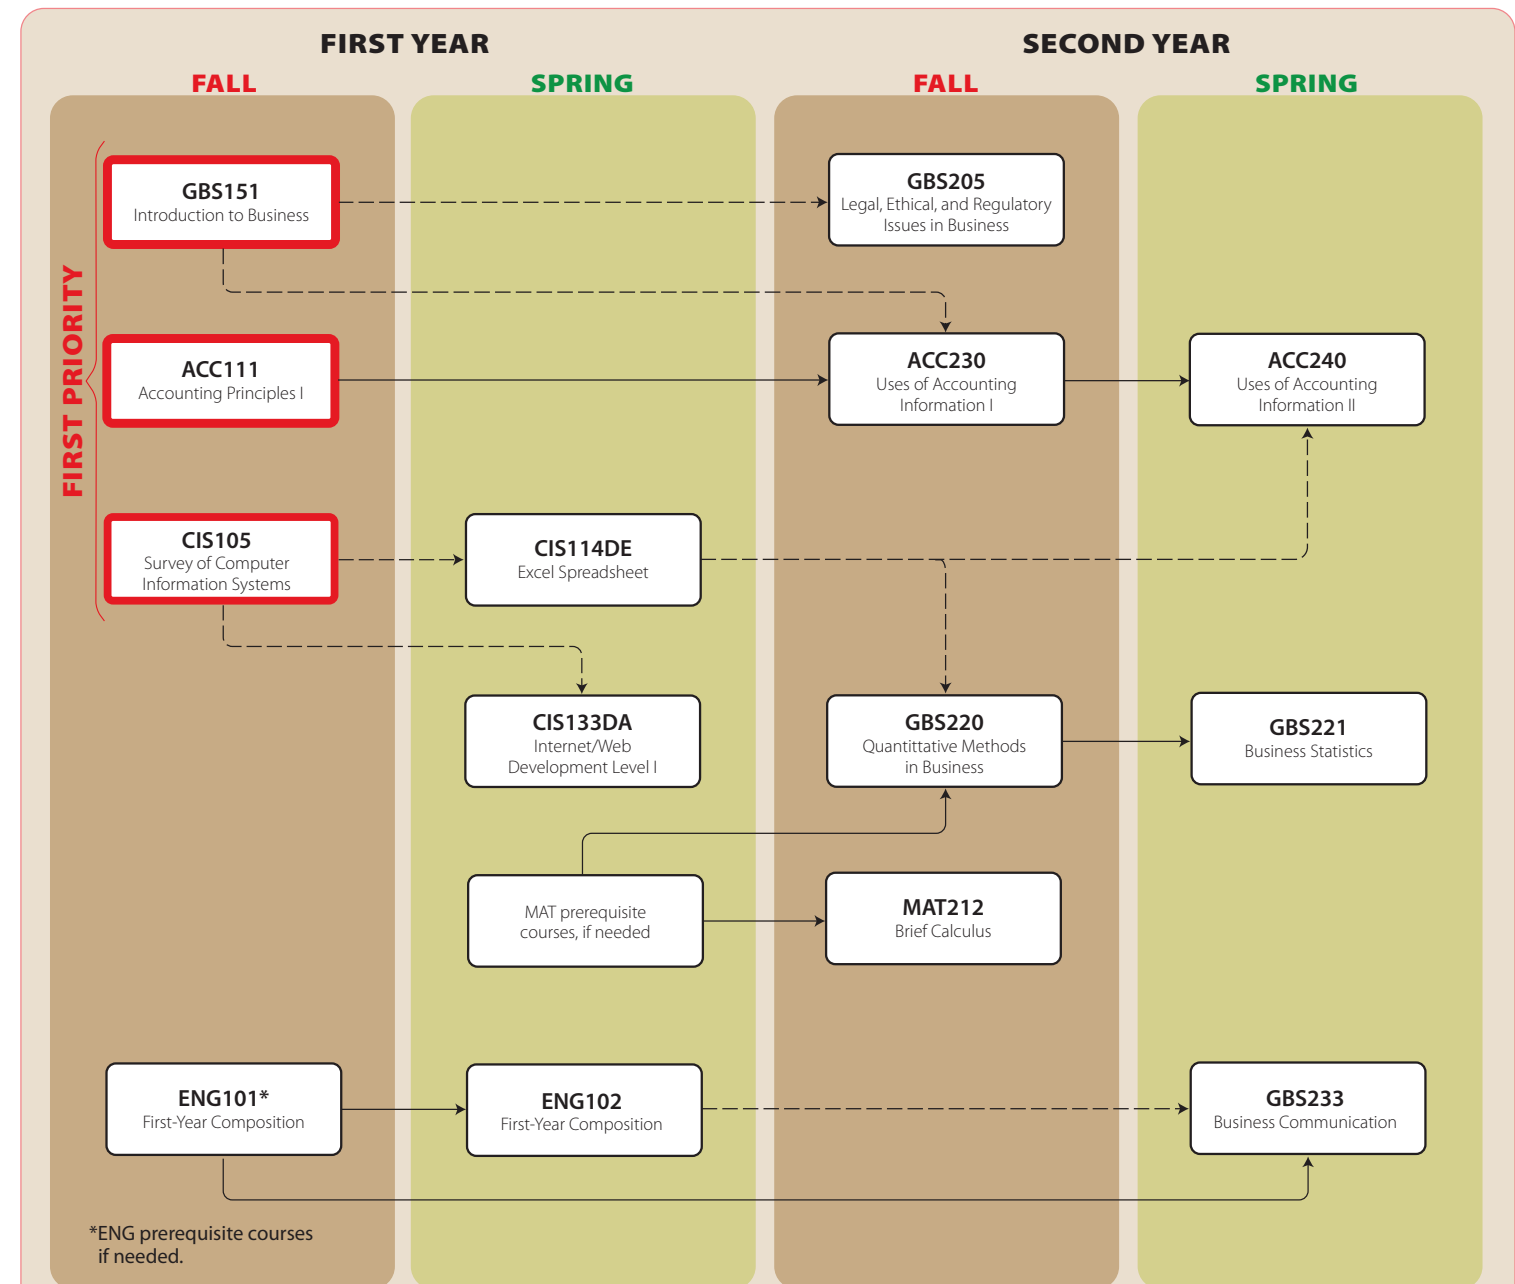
FIRST YEAR

SECOND YEAR

FALL

SPRING

FALL

SPRING

FIRST PRIORITY

GBS151
Introduction to Business

GBS205
Legal, Ethical, and Regulatory Issues in Business

ACC111
Accounting Principles I

ACC230
Uses of Accounting Information I

ACC240
Uses of Accounting Information II

CIS105
Survey of Computer Information Systems

CIS114DE
Excel Spreadsheet

CIS133DA
Internet/Web Development Level I

GBS220
Quantittative Methods in Business

GBS221
Business Statistics

MAT prerequisite courses, if needed

MAT212
Brief Calculus

ENG101*
First-Year Composition

ENG102
First-Year Composition

GBS233
Business Communication

*ENG prerequisite courses if needed.